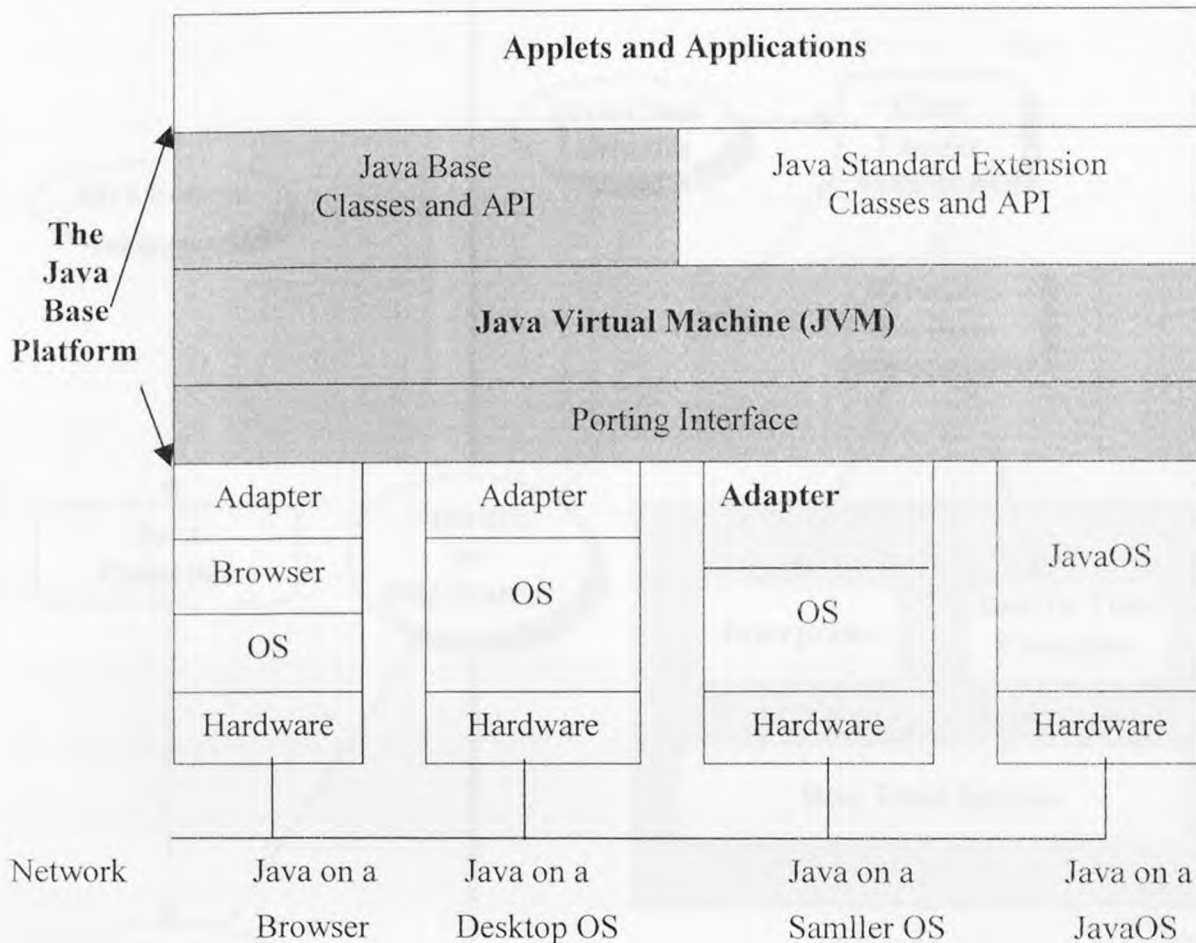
Applets and Applications

Java Base Classes and API

Java Standard Extension Classes and API

The Java Base Platform

Java Virtual Machine (JVM)

Porting Interface

Adapter
Browser
OS
Hardware

Adapter
OS
Hardware

Adapter
OS
Hardware

JavaOS
Hardware

Network

Java on a Browser

Java on a Desktop OS

Java on a Samller OS

Java on a JavaOS